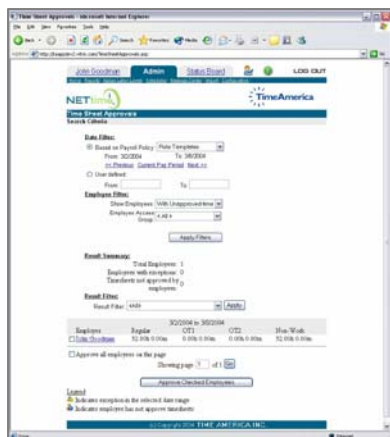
Time Sheet Approvals - Microsoft Internet Explorer

File Edit View Favorites Tools Help

John Goodman Admin Status Board LOG OUT

NETtime

TimeAmerica

Time Sheet Approvals

Search Criteria

Date Filter:

Based on Payroll Policy Pets Templates

From: 3/2/2004 To: 3/8/2004

<< Previous Current Pay Period Next >>

User defined:

From: To:

Employee Filter:

Show Employees: With Unapproved time

Employee Access Group: < All >

Apply Filters

Result Summary:

Total Employees: 1

Employees with exceptions: 0

Timesheets not approved by employees:

Result Filter:

Result Filter: < All > Apply

| Employee | Regular | OT1 | OT2 | Non-Work |
|---|---|---|---|---|
| | 3/2/2004 to 3/8/2004 | | | |
| John Goodman | 32.00h 0.00m | 0.00h 0.00m | 0.00h 0.00m | 32.00h 0.00m |

Approve all employees on this page

Showing page 1 of 1 Go

Approve Checked Employees

Legend

Indicates exception in the selected date range

Indicates employee has not approve timesheets

(c) Copyright 2004 TIME AMERICA INC.